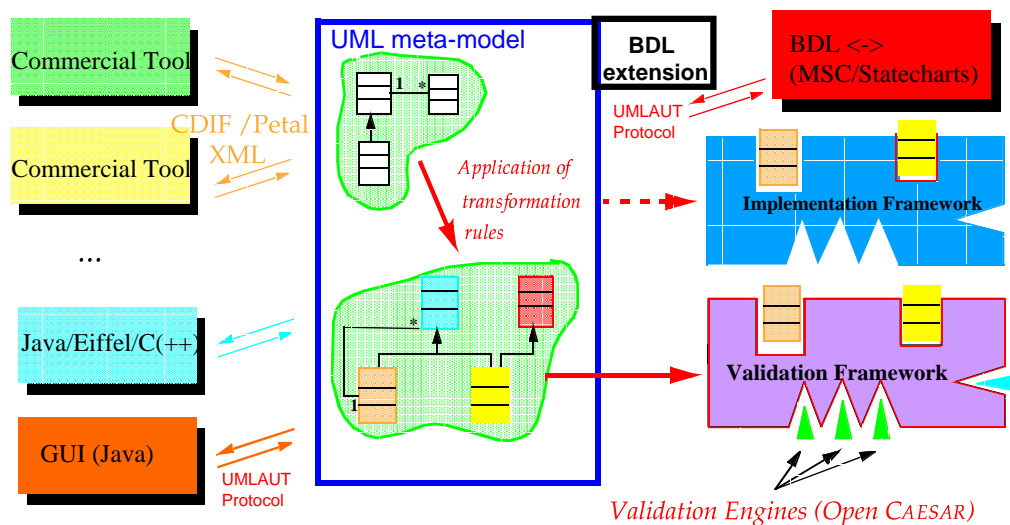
Commercial Tool

Commercial Tool

CDIF /Petal
XML

...

Java/Eiffel/C(++)

GUI (Java)

UMLAUT
Protocol

UML meta-model

1

*

Application of
transformation
rules

*

1

BDL
extension

BDL <->
(MSC/Statecharts)

UMLAUT
Protocol

Implementation Framework

Validation Framework

Validation Engines (Open CAESAR)